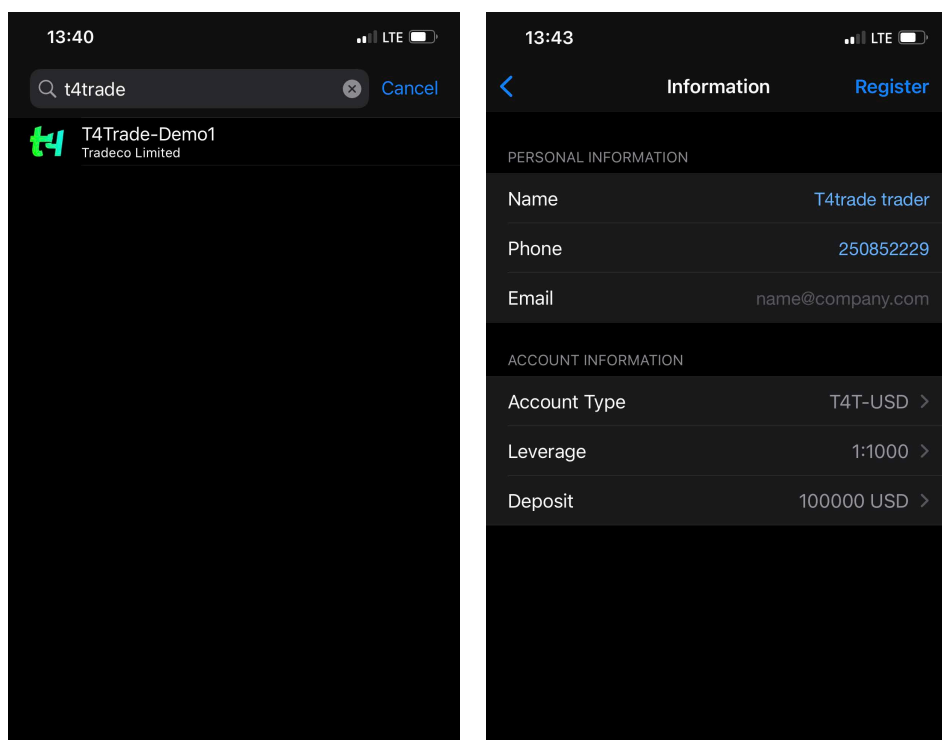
13:40 LTE

t4trade Cancel

T4Trade-Demo1
Tradeco Limited

13:43 LTE

Information Register

PERSONAL INFORMATION

| | |
|---|---|
| Name | T4trade trader |
| Phone | 250852229 |
| Email | name@company.com |

ACCOUNT INFORMATION

| | |
|---|---|
| Account Type | T4T-USD |
| Leverage | 1:1000 |
| Deposit | 100000 USD |